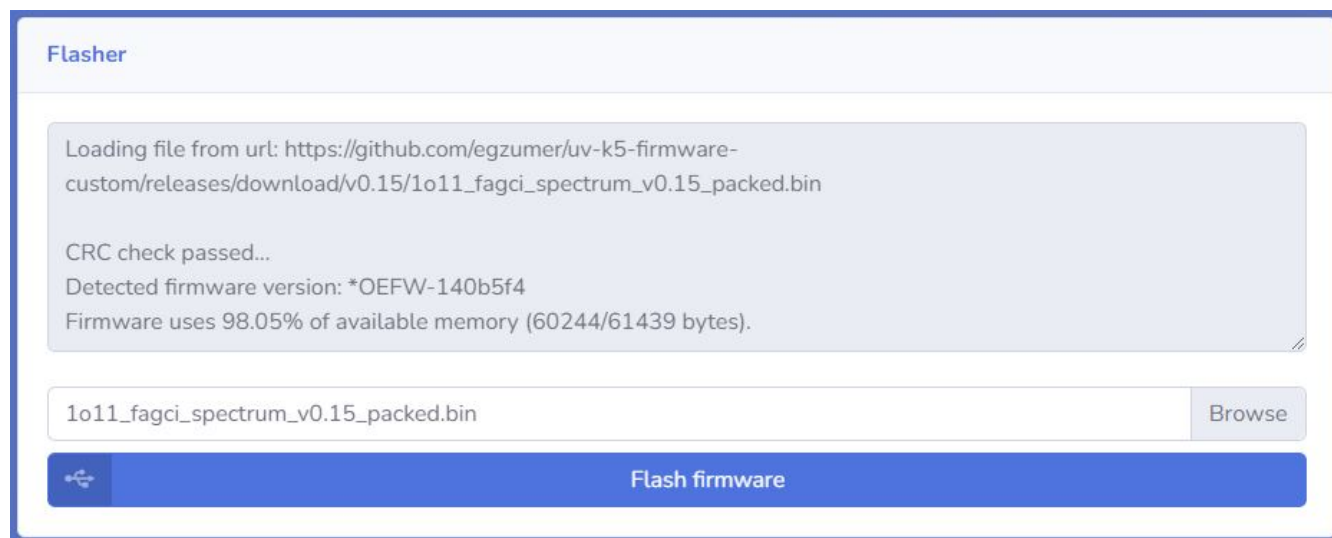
Flasher

Loading file from url: https://github.com/egzumer/uv-k5-firmware-custom/releases/download/v0.15/1o11_fagci_spectrum_v0.15_packed.bin

CRC check passed...
Detected firmware version: *OEFW-140b5f4
Firmware uses 98.05% of available memory (60244/61439 bytes).

1o11_fagci_spectrum_v0.15_packed.bin

Browse

Flash firmware